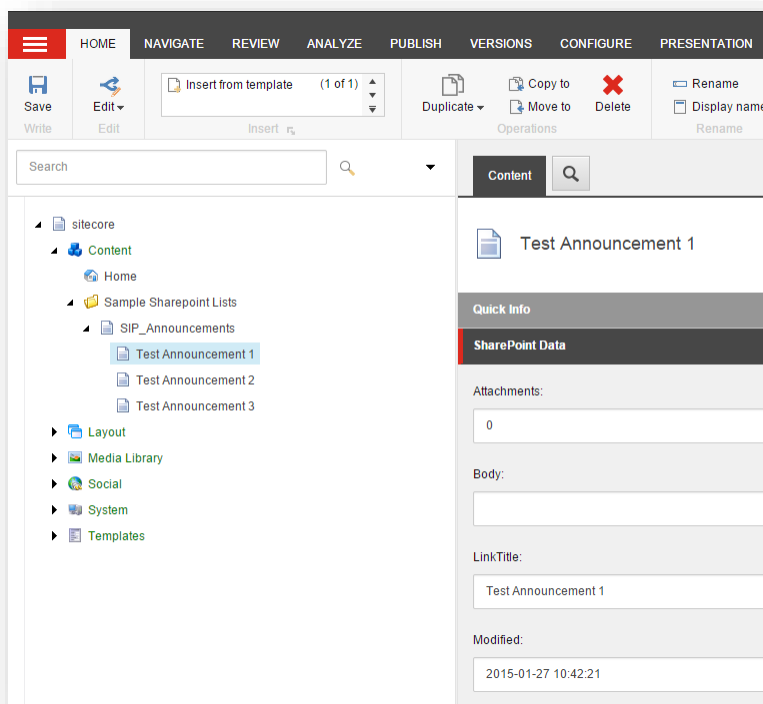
HOME NAVIGATE REVIEW ANALYZE PUBLISH VERSIONS CONFIGURE PRESENTATION

Save
Write

Edit
Edit

Insert from template (1 of 1)
Insert

Duplicate
Copy to
Move to
Delete
Operations

Rename
Display name
Rename

Search

sitecore
Content
Home
Sample Sharepoint Lists
SIP_Announcements
Test Announcement 1
Test Announcement 2
Test Announcement 3
Layout
Media Library
Social
System
Templates

Content

Test Announcement 1

Quick Info

SharePoint Data

Attachments:
0

Body:

LinkTitle:
Test Announcement 1

Modified:
2015-01-27 10:42:21